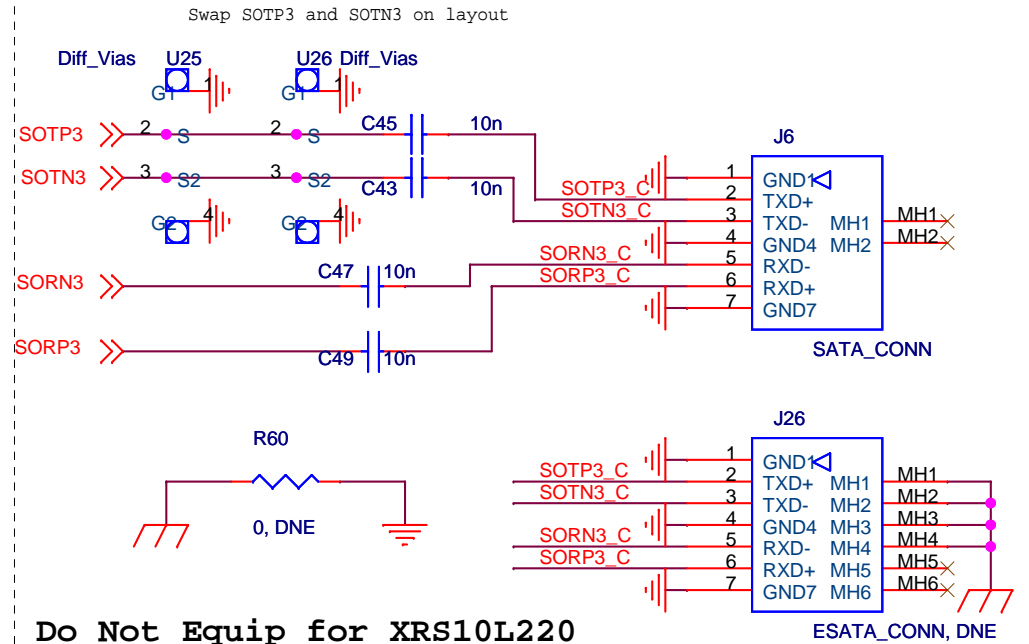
Swap SOTP3 and SOTN3 on layout

Diff_Vias U25
G1 1
U26 Diff_Vias
G1 1

SOTP3 2 S 2 S C45 10n
SOTN3 3 S2 3 S2 C43 10n
G2 4 G2 4

SORN3 C47 10n
SORP3 C49 10n

J6
SOTP3_C
SOTN3_C
SORN3_C
SORP3_C
1 GND1
2 TXD+
3 TXD- MH1 MH1
4 GND4 MH2 MH2
5 RXD-
6 RXD+
7 GND7
SATA_CONN

R60
0, DNE

J26
SOTP3_C
SOTN3_C
SORN3_C
SORP3_C
1 GND1
2 TXD+ MH1 MH1
3 TXD- MH2 MH2
4 GND4 MH3 MH3
5 RXD- MH4 MH4
6 RXD+ MH5 MH5
7 GND7 MH6 MH6
ESATA_CONN, DNE

Do Not Equip for XRS10L220